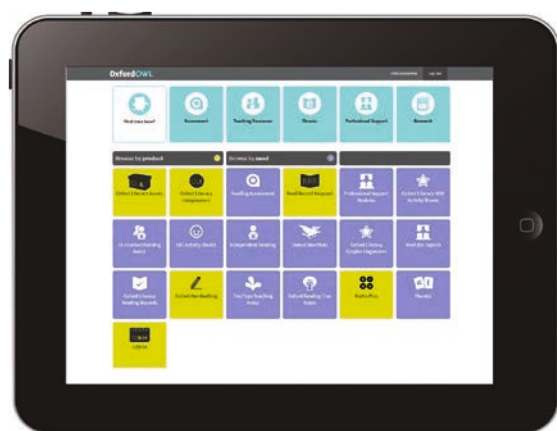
Oxford OWL

Assessment | Teaching Resources | Ebooks | Professional Support | Research

Browse by product

Browse by need

Oxford Literacy Web | Professional Support Modules | Oxford Literacy Web Activity Sheets

Reading Assessment | Read Record Support

Independent Reading | Guided Reading

Oxford Handwriting | Top Tips Teaching Notes | Oxford Reading Tree Notes | Maths Plus | Phonics